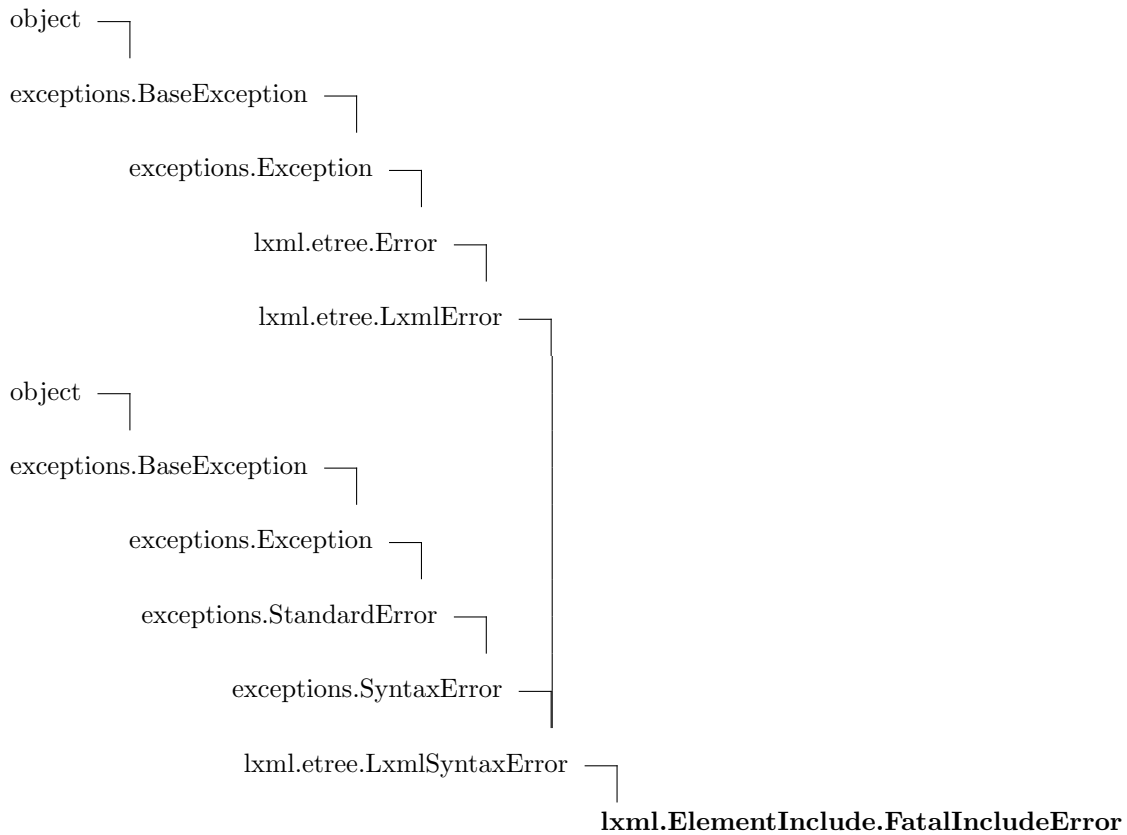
object

exceptions.BaseException

exceptions.Exception

lxml.etree.Error

lxml.etree.LxmlError

object

exceptions.BaseException

exceptions.Exception

exceptions.StandardError

exceptions.SyntaxError

lxml.etree.LxmlSyntaxError

**lxml.ElementInclude.FatalIncludeError**